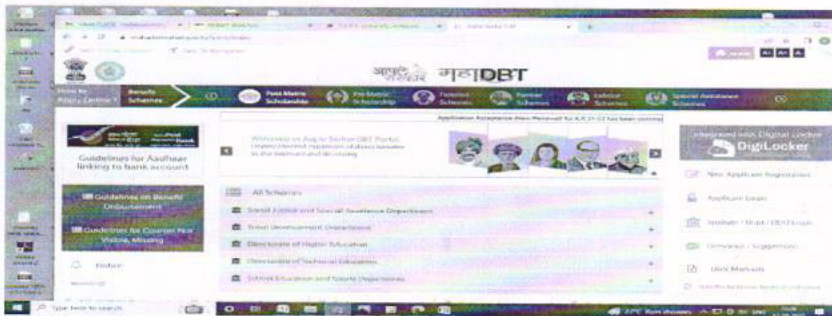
आपले सरकार महाDBT

How to Apply Online ? Benefit Schemes

Post Matric Scholarship

Pre Matric Scholarship

Farmer Schemes

Special Assistance Schemes

Guidelines for Aadhaar linking to bank account

Welcome to Aaple Sarkar DBT Portal

Application Acceptance (New/Renewal) for A.Y. 21-22 has been started

Integrated with Digital Locker

DigiLocker

New Applicant Registration

Applicant Login

Guidelines on Benefit Disbursement

Guidelines for Courses Not Visible, Missing

All Schemes

Social Justice and Special Assistance Department

Tribal Development Department

Directorate of Higher Education

Directorate of Technical Education

School Education and Sports Department

Grievance / Suggestion

User Manuals

Notice

Type here to search